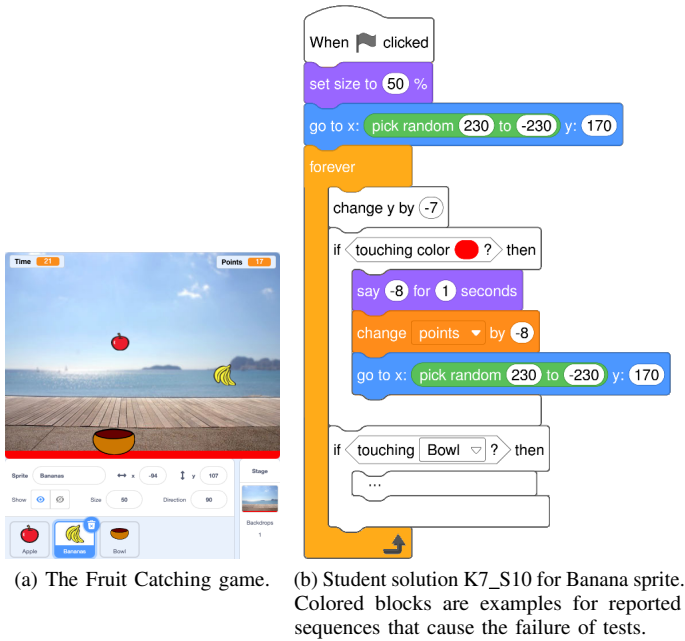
Time 21

Points 17

Sprite Bananas ↔ x -94 ↕ y 107

Show Size 50 Direction 90

Stage

Backdrops 1

Apple Bananas Bowl

When clicked

set size to 50 %

go to x: pick random 230 to -230 y: 170

forever

change y by -7

if touching color ? then

say -8 for 1 seconds

change points ▾ by -8

go to x: pick random 230 to -230 y: 170

if touching Bowl ? then

...

(a) The Fruit Catching game.

(b) Student solution K7_S10 for Banana sprite. Colored blocks are examples for reported sequences that cause the failure of tests.